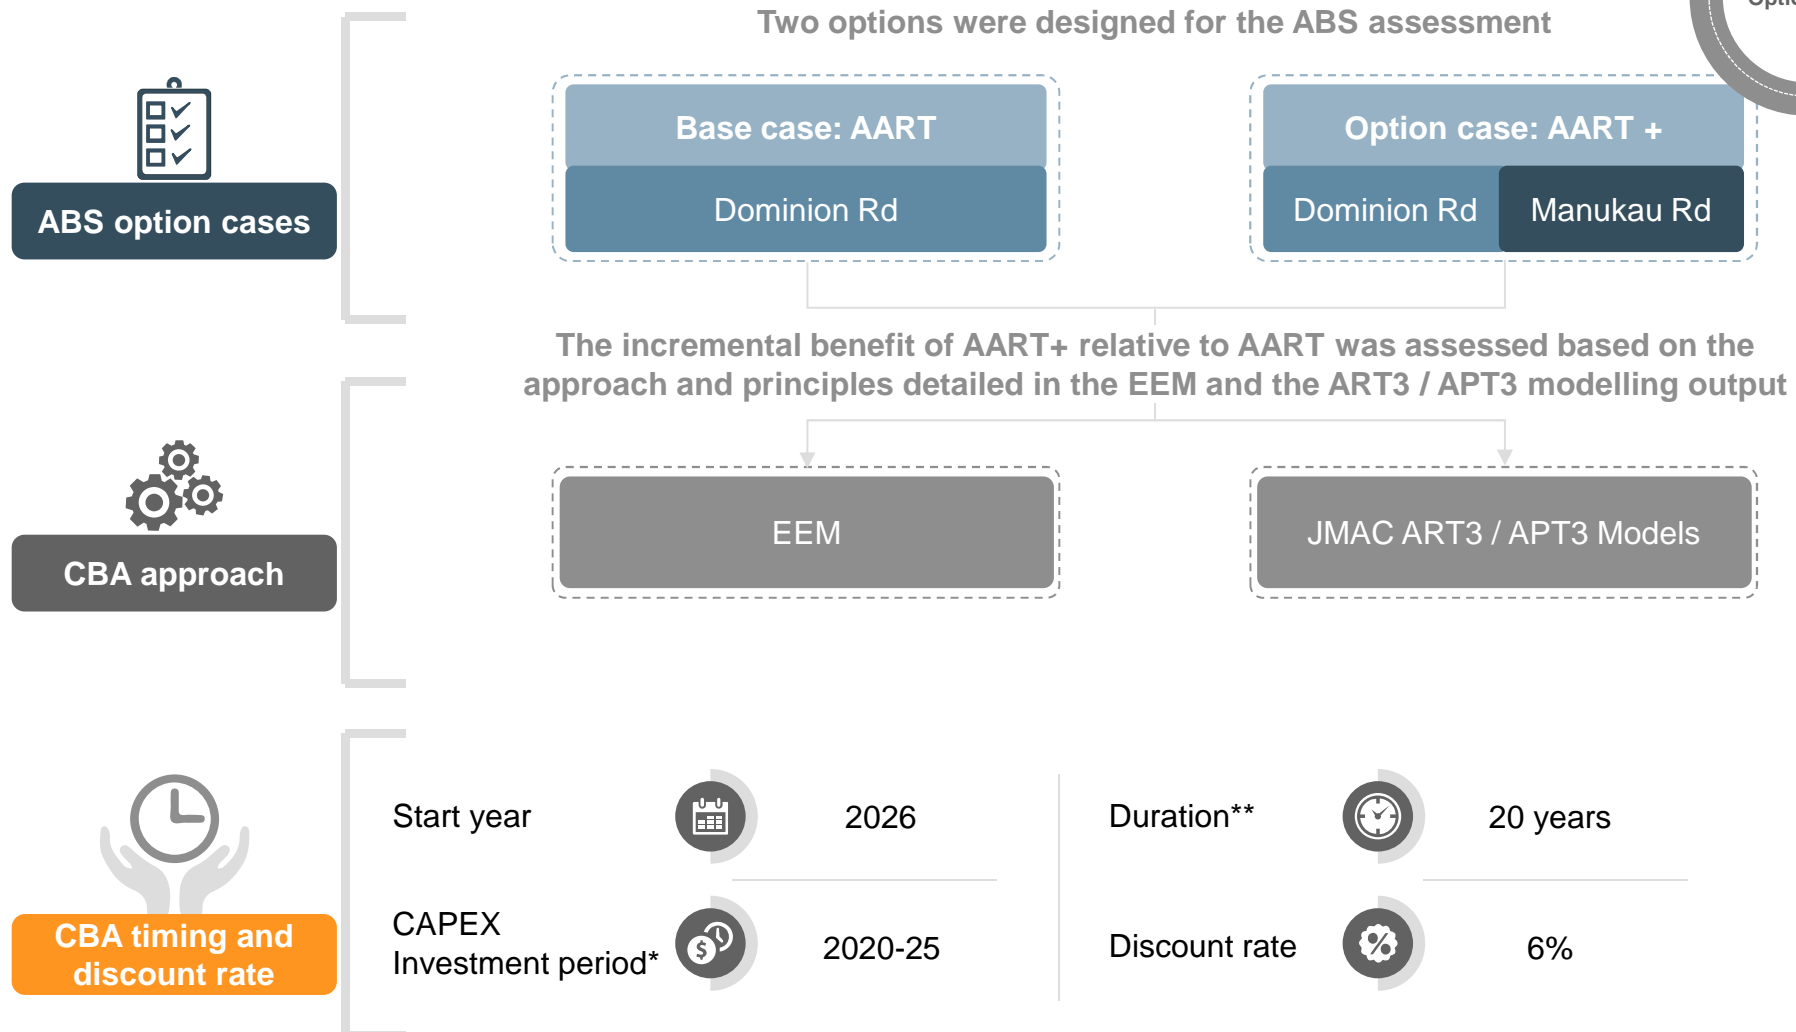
Opti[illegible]

ABS option cases

Two options were designed for the ABS assessment

Base case: AART

Dominion Rd

Option case: AART +

Dominion Rd

Manukau Rd

CBA approach

The incremental benefit of AART+ relative to AART was assessed based on the approach and principles detailed in the EEM and the ART3 / APT3 modelling output

EEM

JMAC ART3 / APT3 Models

CBA timing and discount rate

Start year

2026

Duration**

20 years

CAPEX Investment period*

2020-25

Discount rate

6%